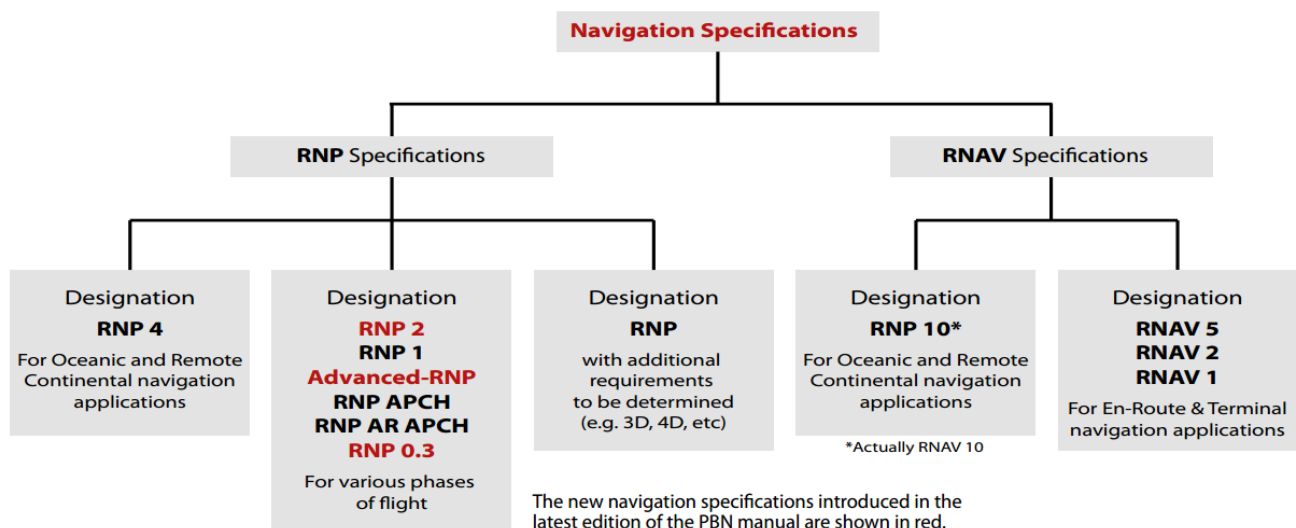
Navigation Specifications

RNP Specifications

RNAV Specifications

Designation
RNP 4
For Oceanic and Remote Continental navigation applications

Designation
RNP 2
RNP 1
Advanced-RNP
RNP APCH
RNP AR APCH
RNP 0.3
For various phases of flight

Designation
RNP
with additional requirements to be determined (e.g. 3D, 4D, etc)

Designation
RNP 10*
For Oceanic and Remote Continental navigation applications

*Actually RNAV 10

Designation
RNAV 5
RNAV 2
RNAV 1
For En-Route & Terminal navigation applications

The new navigation specifications introduced in the latest edition of the PBN manual are shown in red.